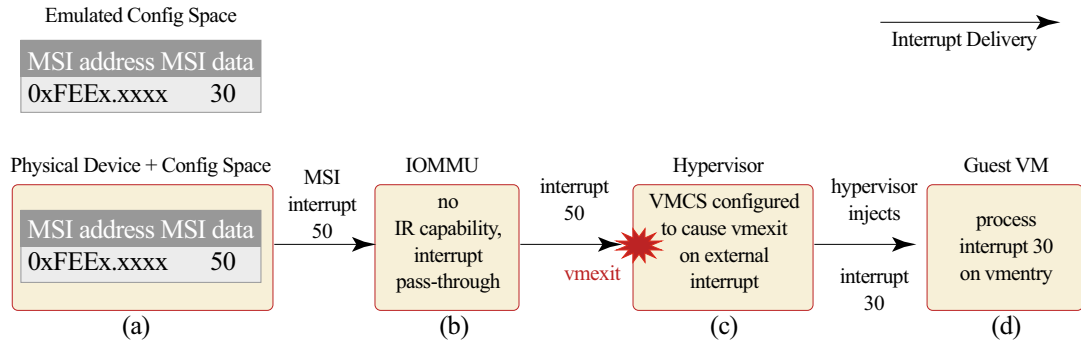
Emulated Config Space

| MSI address | MSI data |
|---|---|
| 0xFEEx.xxxx | 30 |

Interrupt Delivery

Physical Device + Config Space

| MSI address | MSI data |
|---|---|
| 0xFEEx.xxxx | 50 |

(a)

MSI interrupt 50

IOMMU

no IR capability, interrupt pass-through

(b)

interrupt 50

vmexit

Hypervisor

VMCS configured to cause vmexit on external interrupt

(c)

hypervisor injects

interrupt 30

Guest VM

process interrupt 30 on vmentry

(d)